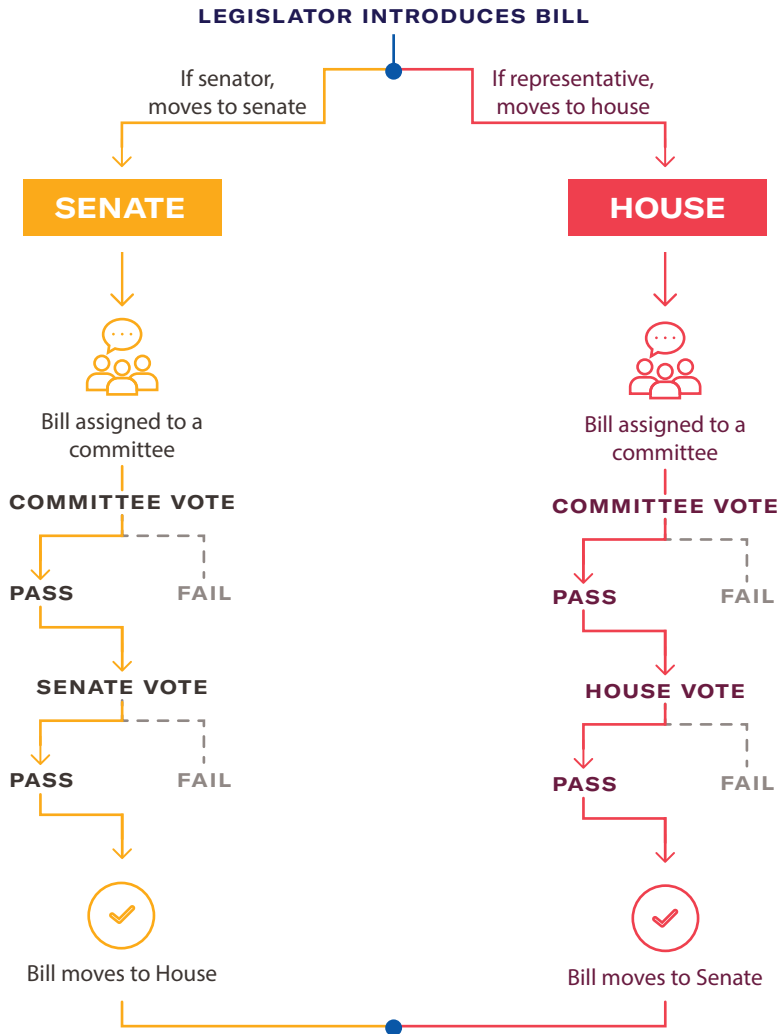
LEGISLATOR INTRODUCES BILL

If senator, moves to senate

If representative, moves to house

SENATE

Bill assigned to a committee

COMMITTEE VOTE

PASS

FAIL

SENATE VOTE

PASS

FAIL

Bill moves to House

HOUSE

Bill assigned to a committee

COMMITTEE VOTE

PASS

FAIL

HOUSE VOTE

PASS

FAIL

Bill moves to Senate